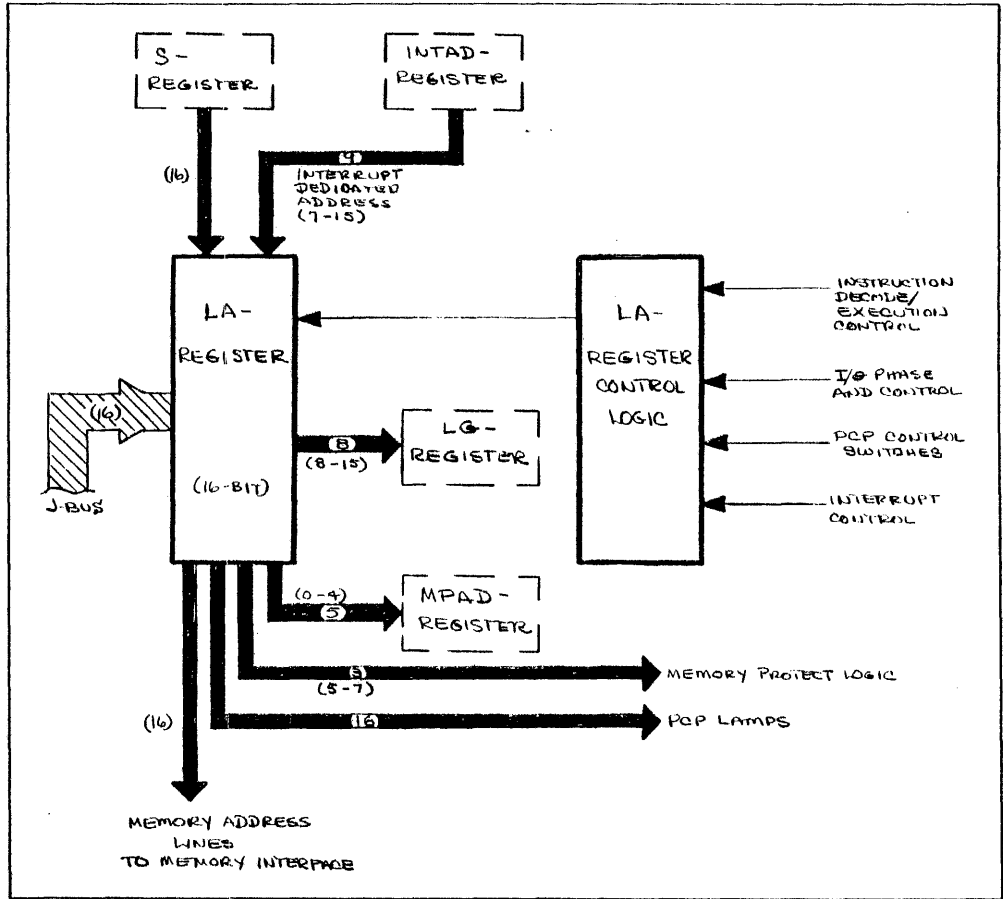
S-
REGISTER

INTAD-
REGISTER

(16)

(9)
INTERRUPT
DEDICATED
ADDRESS
(7-15)

LA-
REGISTER

(16-BIT)

(16)

J-BUS

LA-
REGISTER
CONTROL
LOGIC

INSTRUCTION
DECODE/
EXECUTION
CONTROL

I/O PHASE
AND CONTROL

PCP CONTROL
SWITCHES

INTERRUPT
CONTROL

(8)
(8-15)

LG-
REGISTER

(0-4)
(5)

MPAD-
REGISTER

(3)
(5-7)

MEMORY PROTECT LOGIC

(16)

(16)

PCP LAMPS

MEMORY ADDRESS
LINES
TO MEMORY INTERFACE